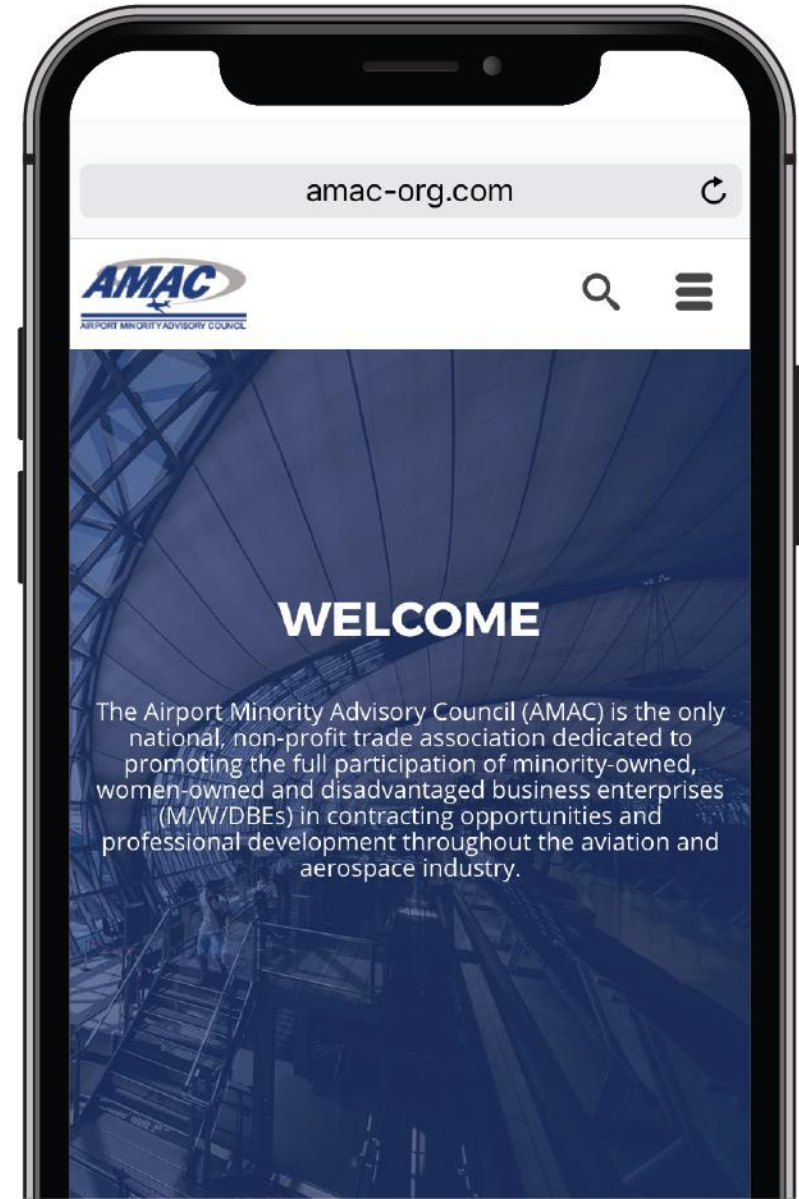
amac-org.com

AMAC
AIRPORT MINORITY ADVISORY COUNCIL

WELCOME

The Airport Minority Advisory Council (AMAC) is the only national, non-profit trade association dedicated to promoting the full participation of minority-owned, women-owned and disadvantaged business enterprises (M/W/DBEs) in contracting opportunities and professional development throughout the aviation and aerospace industry.